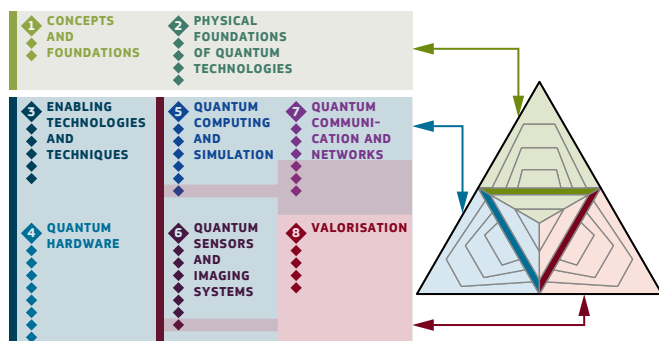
1 CONCEPTS AND FOUNDATIONS

2 PHYSICAL FOUNDATIONS OF QUANTUM TECHNOLOGIES

3 ENABLING TECHNOLOGIES AND TECHNIQUES

5 QUANTUM COMPUTING AND SIMULATION

7 QUANTUM COMMUNICATION AND NETWORKS

4 QUANTUM HARDWARE

6 QUANTUM SENSORS AND IMAGING SYSTEMS

8 VALORISATION